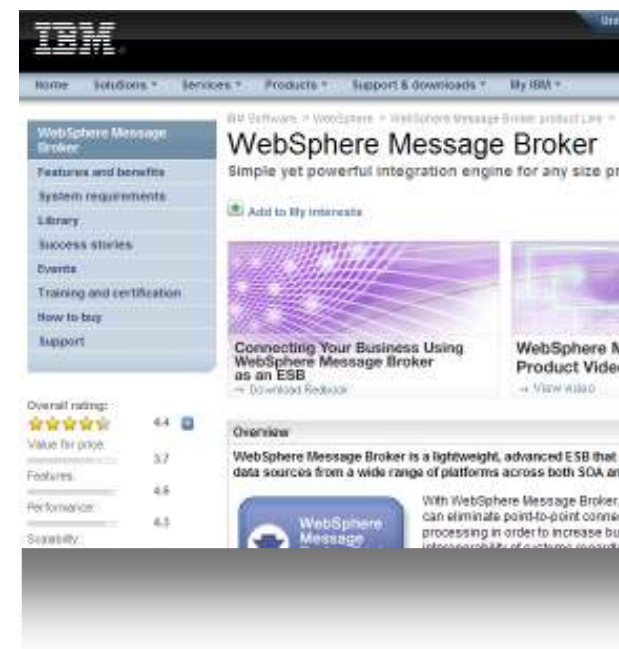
IBM

Home Solutions Services Products Support & downloads My IBM

WebSphere Message Broker
Features and benefits
System requirements
Library
Success stories
Events
Training and certification
How to buy
Support

Overall rating: 4.4
Value for price 3.7
Features 4.6
Performance 4.3
Scalability

IBM Software > WebSphere > WebSphere Message Broker product Line >

WebSphere Message Broker

Simple yet powerful integration engine for any size pr

Add to My interests

Connecting Your Business Using WebSphere Message Broker as an ESB
→ Download Redbook

WebSphere M
Product Vide
→ View video

Overview

WebSphere Message Broker is a lightweight, advanced ESB that
data sources from a wide range of platforms across both SOA an

WebSphere Message

With WebSphere Message Broker,
can eliminate point-to-point conne
processing in order to increase bu
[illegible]